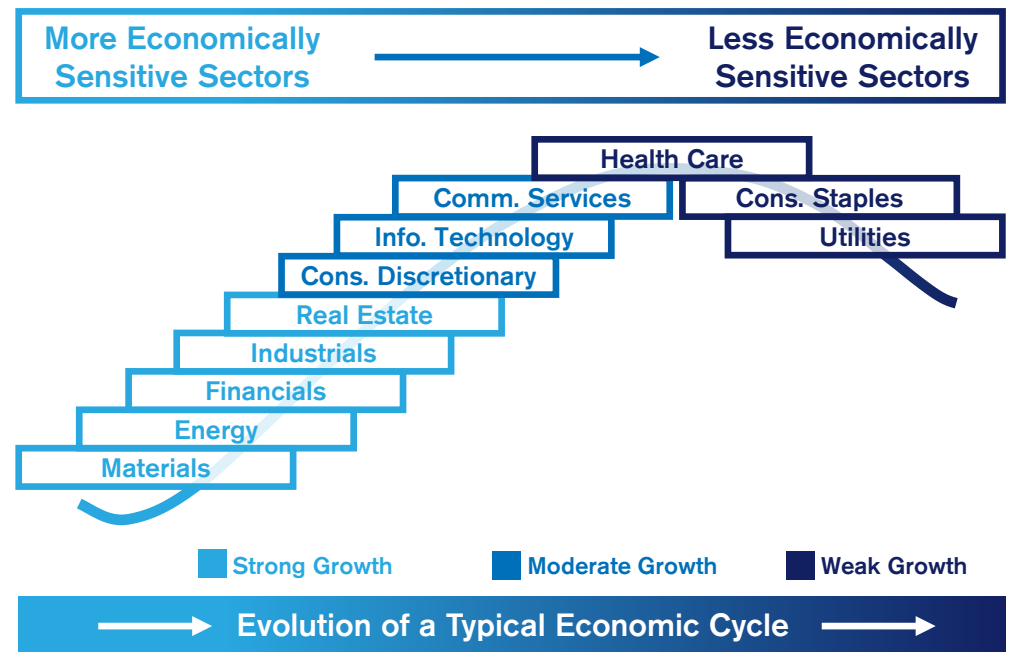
More Economically Sensitive Sectors

Less Economically Sensitive Sectors

Health Care

Comm. Services

Cons. Staples

Info. Technology

Utilities

Cons. Discretionary

Real Estate

Industrials

Financials

Energy

Materials

Strong Growth

Moderate Growth

Weak Growth

Evolution of a Typical Economic Cycle